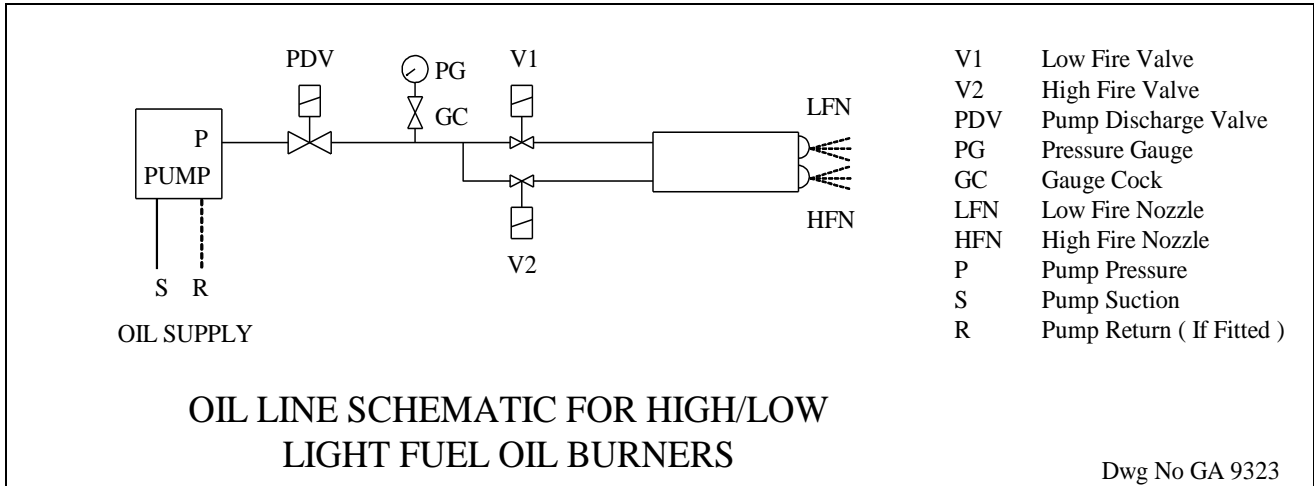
PDV

PG

V1

GC

LFN

P

PUMP

HFN

V2

S R

OIL SUPPLY

| | |
|---|---|
| V1 | Low Fire Valve |
| V2 | High Fire Valve |
| PDV | Pump Discharge Valve |
| PG | Pressure Gauge |
| GC | Gauge Cock |
| LFN | Low Fire Nozzle |
| HFN | High Fire Nozzle |
| P | Pump Pressure |
| S | Pump Suction |
| R | Pump Return ( If Fitted ) |

OIL LINE SCHEMATIC FOR HIGH/LOW LIGHT FUEL OIL BURNERS

Dwg No GA 9323